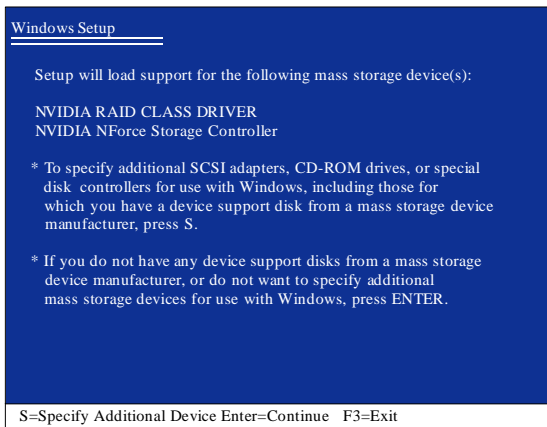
Windows Setup

Setup will load support for the following mass storage device(s):

NVIDIA RAID CLASS DRIVER
NVIDIA NForce Storage Controller

* To specify additional SCSI adapters, CD-ROM drives, or special disk controllers for use with Windows, including those for which you have a device support disk from a mass storage device manufacturer, press S.

* If you do not have any device support disks from a mass storage device manufacturer, or do not want to specify additional mass storage devices for use with Windows, press ENTER.

S=Specify Additional Device Enter=Continue F3=Exit